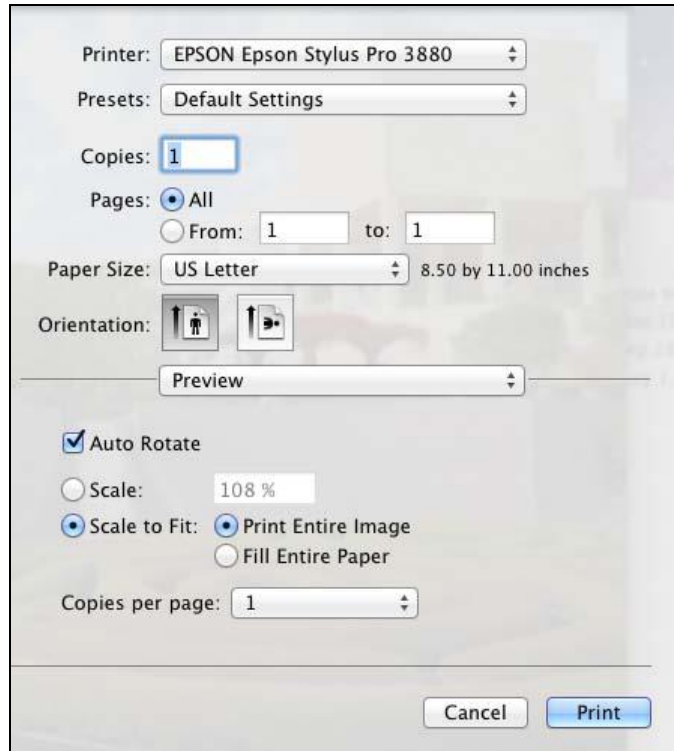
Printer: EPSON Epson Stylus Pro 3880

Presets: Default Settings

Copies: 1

Pages: All

From: 1 to: 1

Paper Size: US Letter 8.50 by 11.00 inches

Orientation:

Preview

Auto Rotate

Scale: 108 %

Scale to Fit: Print Entire Image

Fill Entire Paper

Copies per page: 1

Cancel Print